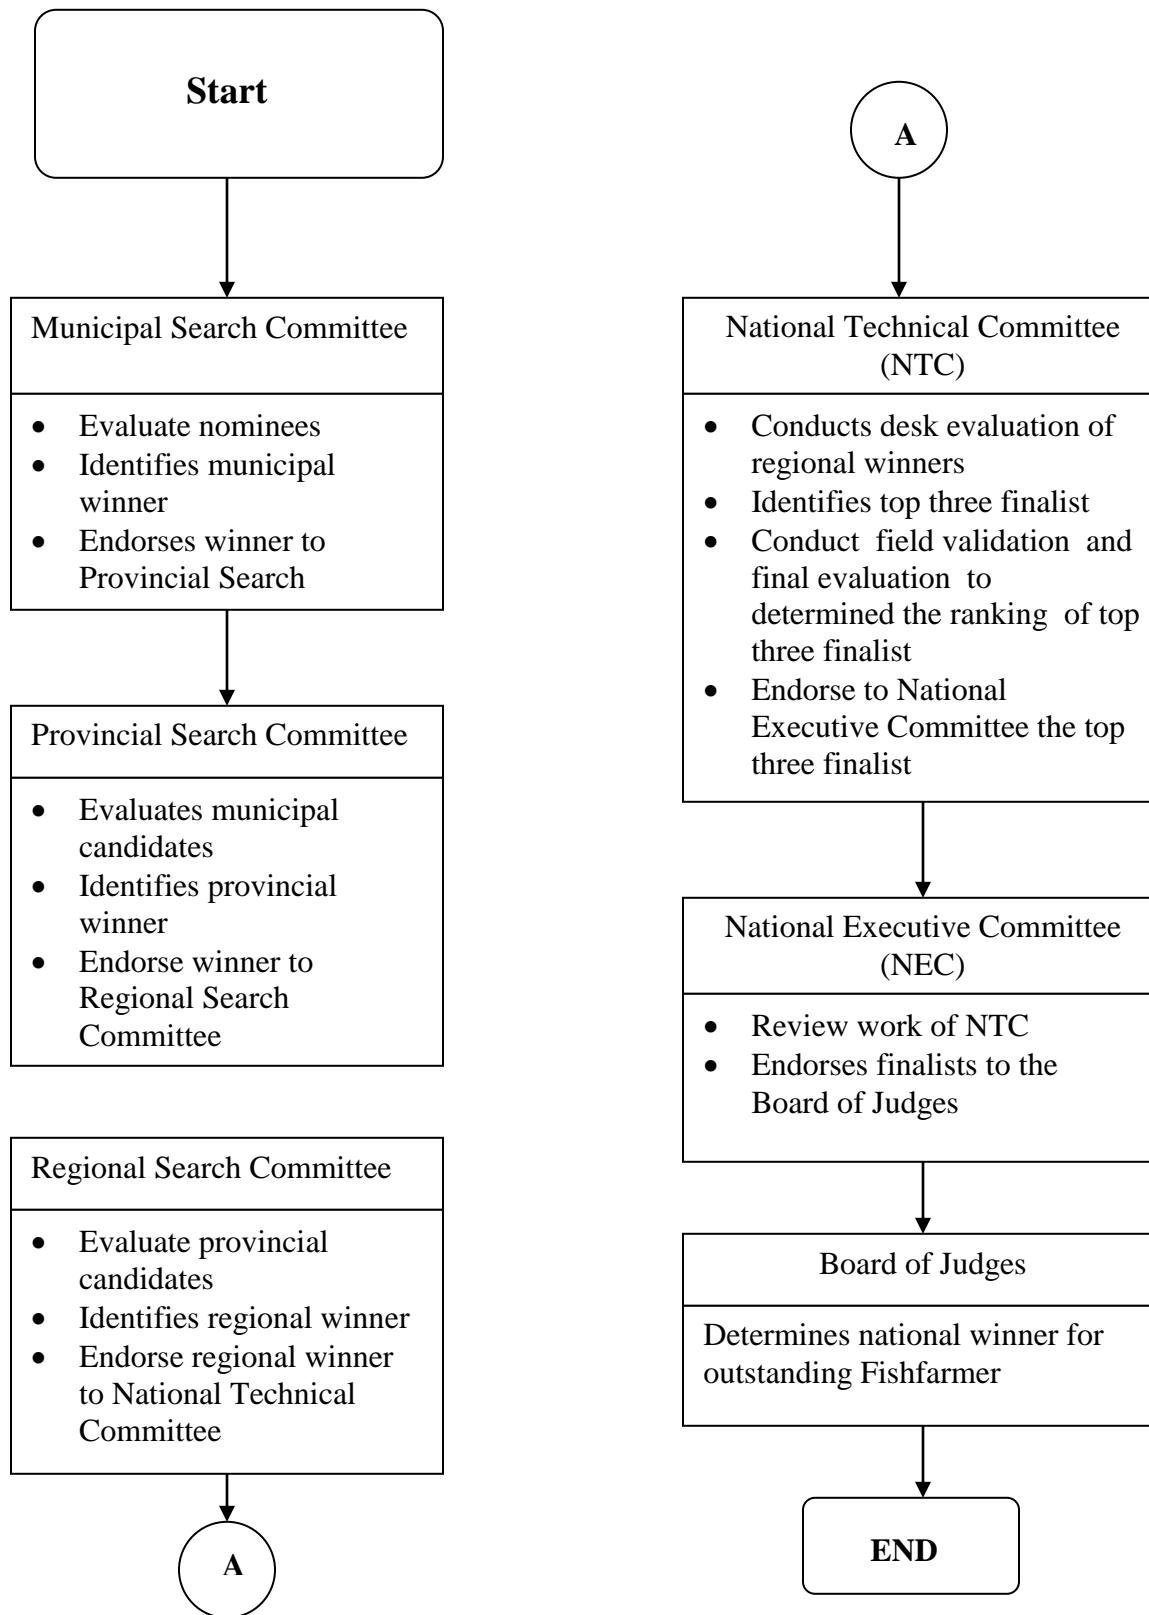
Start

Municipal Search Committee

- Evaluate nominees
- Identifies municipal winner
- Endorses winner to Provincial Search

Provincial Search Committee

- Evaluates municipal candidates
- Identifies provincial winner
- Endorse winner to Regional Search Committee

Regional Search Committee

- Evaluate provincial candidates
- Identifies regional winner
- Endorse regional winner to National Technical Committee

A

A

National Technical Committee (NTC)

- Conducts desk evaluation of regional winners
- Identifies top three finalist
- Conduct field validation and final evaluation to determined the ranking of top three finalist
- Endorse to National Executive Committee the top three finalist

National Executive Committee (NEC)

- Review work of NTC
- Endorses finalists to the Board of Judges

Board of Judges

Determines national winner for outstanding Fishfarmer

END